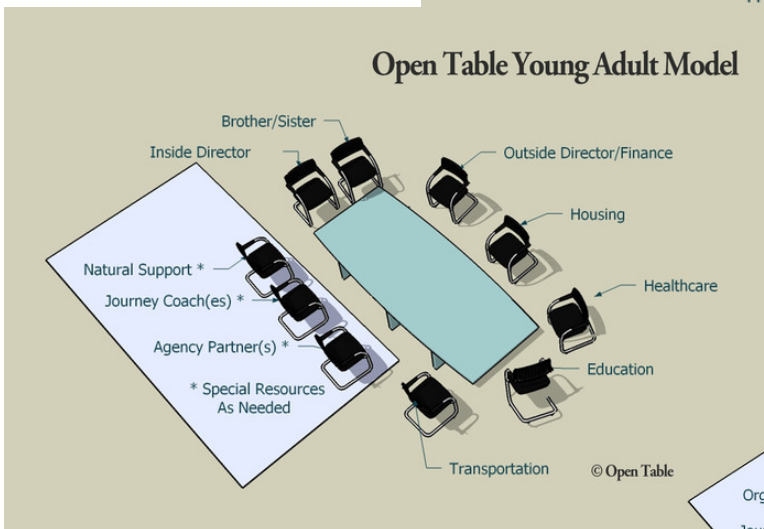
Open Table Young Adult Model

Brother/Sister

Inside Director

Outside Director/Finance

Housing

Healthcare

Natural Support *

Journey Coach(es) *

Agency Partner(s) *

* Special Resources As Needed

Education

Transportation

© Open Table

Org

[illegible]